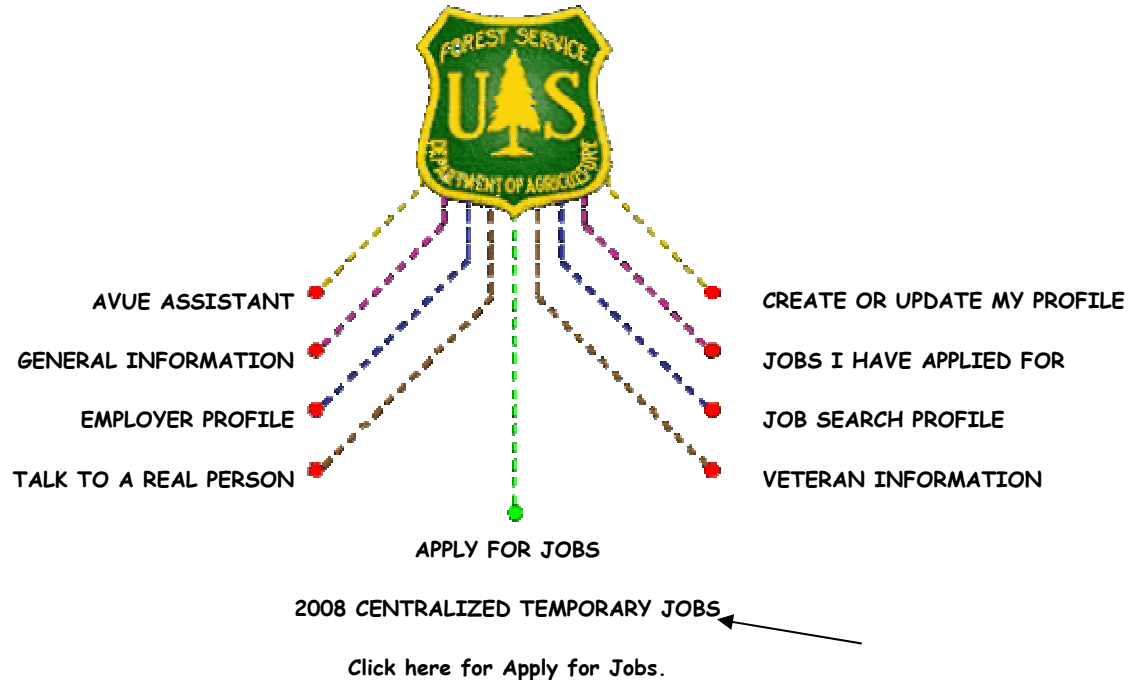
FOREST SERVICE
U S
DEPARTMENT OF AGRICULTURE

AVUE ASSISTANT

CREATE OR UPDATE MY PROFILE

GENERAL INFORMATION

JOBS I HAVE APPLIED FOR

EMPLOYER PROFILE

JOB SEARCH PROFILE

TALK TO A REAL PERSON

VETERAN INFORMATION

APPLY FOR JOBS

2008 CENTRALIZED TEMPORARY JOBS

Click here for Apply for Jobs.